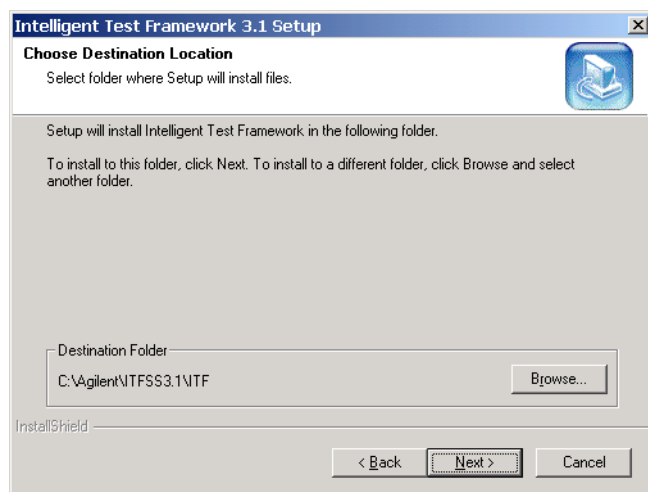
Intelligent Test Framework 3.1 Setup

Choose Destination Location

Select folder where Setup will install files.

Setup will install Intelligent Test Framework in the following folder.

To install to this folder, click Next. To install to a different folder, click Browse and select another folder.

Destination Folder

C:\Agilent\ITFSS3.1\ITF

Browse...

InstallShield

< Back

Next >

Cancel